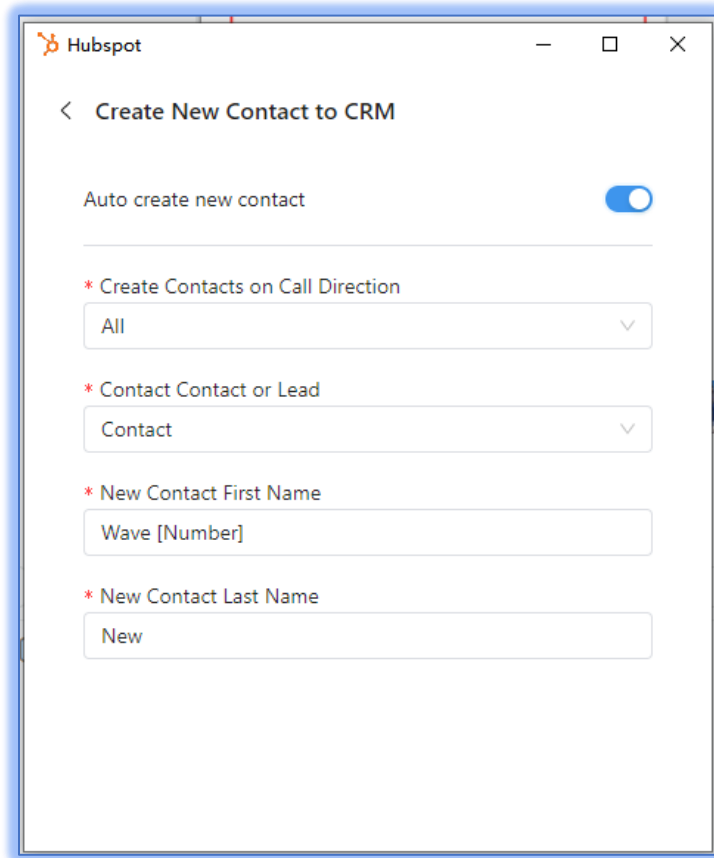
Hubspot

Create New Contact to CRM

Auto create new contact

* Create Contacts on Call Direction
All

* Contact Contact or Lead
Contact

* New Contact First Name
Wave [Number]

* New Contact Last Name
New